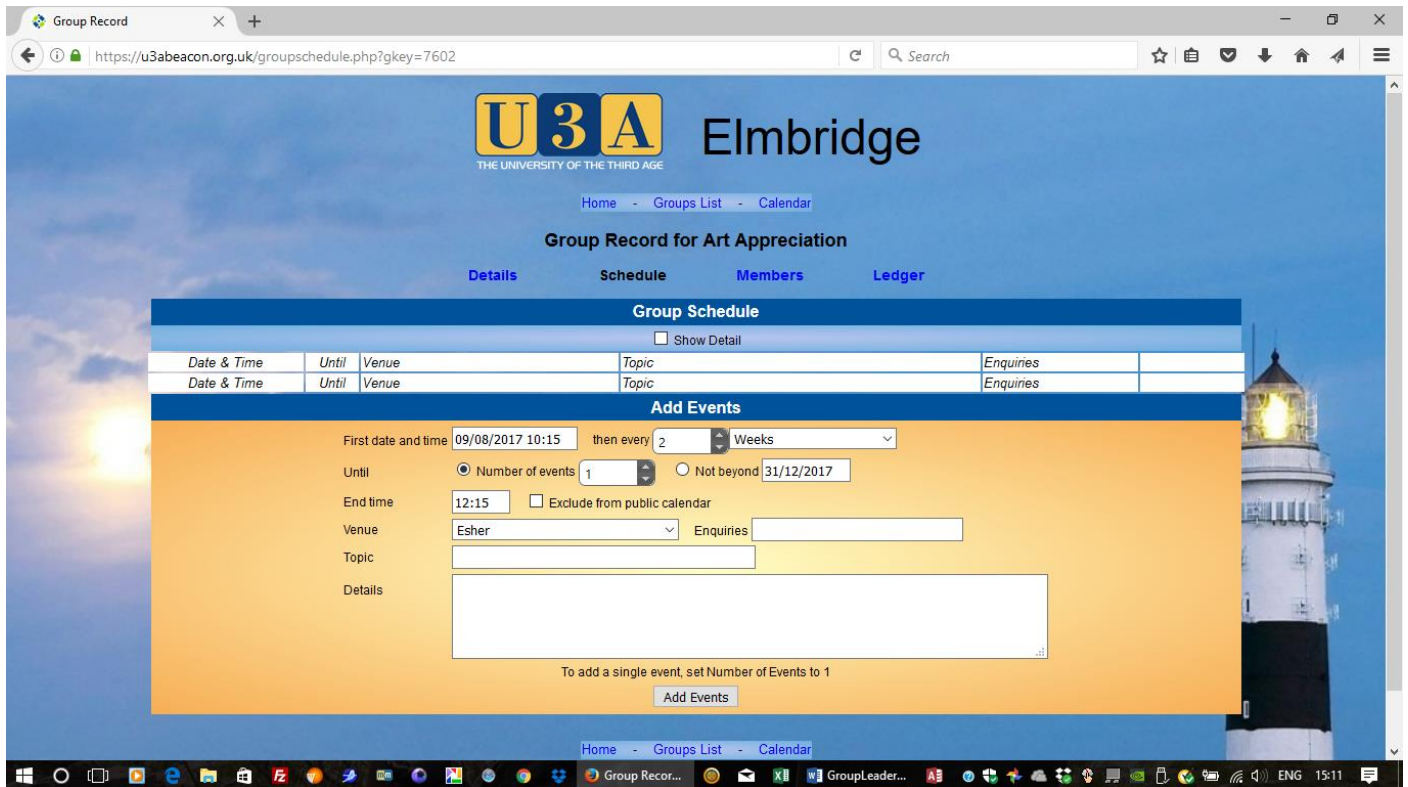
Group Record

https://u3abeacon.org.uk/groupschedule.php?gkey=7602

Search

U3A
THE UNIVERSITY OF THE THIRD AGE

Elmbridge

Home - Groups List - Calendar

Group Record for Art Appreciation

Details Schedule Members Ledger

Group Schedule

Show Detail

| Date & Time | Until | Venue | Topic | Enquiries | |
|---|---|---|---|---|---|
| Date & Time | Until | Venue | Topic | Enquiries | |

Add Events

First date and time 09/08/2017 10:15 then every 2 Weeks

Until Number of events 1 Not beyond 31/12/2017

End time 12:15 Exclude from public calendar

Venue Esher Enquiries

Topic

Details

To add a single event, set Number of Events to 1

Add Events

Home - Groups List - Calendar

Group Recor... GroupLeader... ENG 15:11